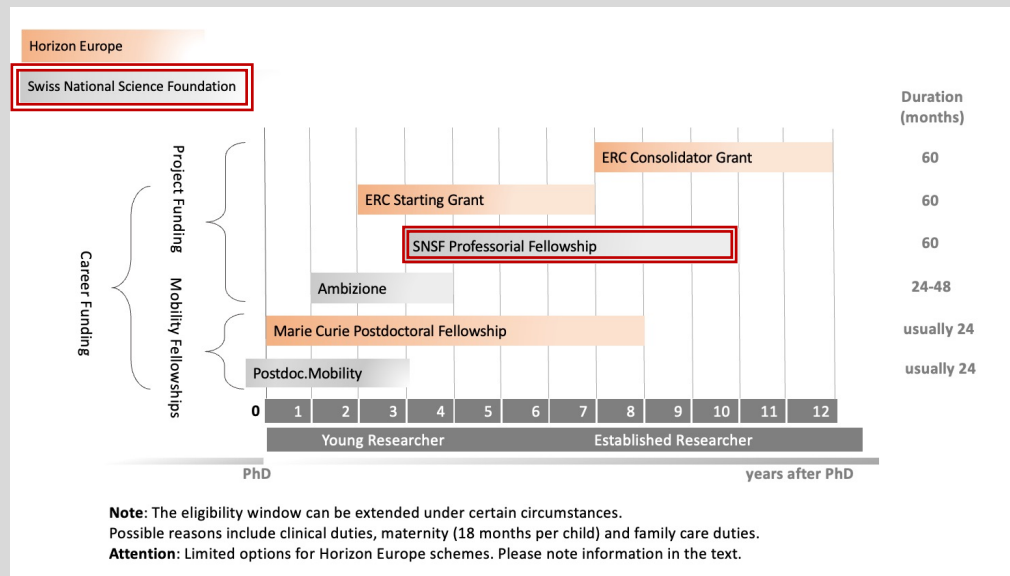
Horizon Europe

Swiss National Science Foundation

Duration (months)

Career Funding

Project Funding

Mobility Fellowships

ERC Consolidator Grant 60

ERC Starting Grant 60

SNSF Professorial Fellowship 60

Ambizione 24-48

Marie Curie Postdoctoral Fellowship usually 24

Postdoc.Mobility usually 24

0 1 2 3 4 5 6 7 8 9 10 11 12

Young Researcher

Established Researcher

PhD

years after PhD

**Note**: The eligibility window can be extended under certain circumstances.
Possible reasons include clinical duties, maternity (18 months per child) and family care duties.
**Attention**: Limited options for Horizon Europe schemes. Please note information in the text.